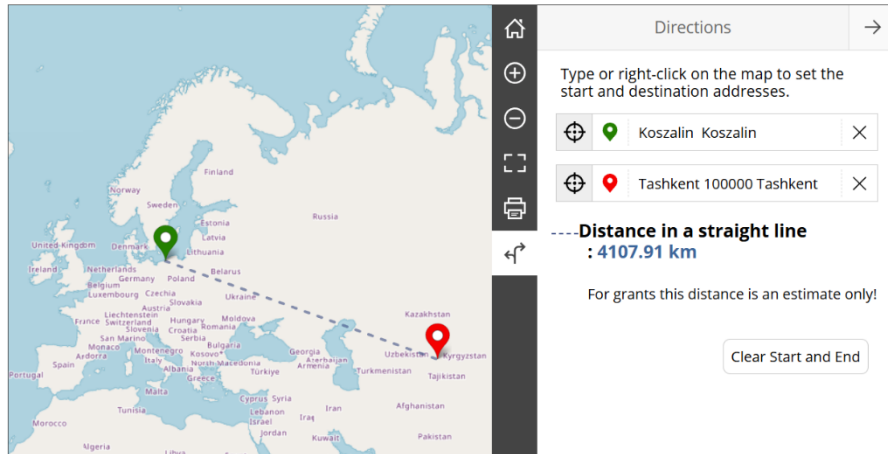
Finland
Norway
Sweden
Russia
Estonia
Latvia
United Kingdom
Denmark
Lithuania
Ireland
Netherlands
Belarus
Germany
Poland
Belgium
Luxembourg
Czechia
Ukraine
Slovakia
Kazakhstan
Liechtenstein
Austria
France
Switzerland
Hungary
Moldova
Slovenia
Croatia
Romania
San Marino
Serbia
Monaco
Andorra
Montenegro
Bulgaria
Georgia
Kosovo
Italy
Uzbekistan
Kyrgyzstan
Armenia
Portugal
Spain
Albania
Türkiye
Turkmenistan
Tajikistan
Greece
Malta
Cyprus
Syria
Tunisia
Lebanon
Iraq
Iran
Afghanistan
Israel
Morocco
Jordan
Kuwait
Pakistan
Algeria

Directions

Type or right-click on the map to set the start and destination addresses.

Koszalin Koszalin

Tashkent 100000 Tashkent

----Distance in a straight line
: 4107.91 km

For grants this distance is an estimate only!

Clear Start and End